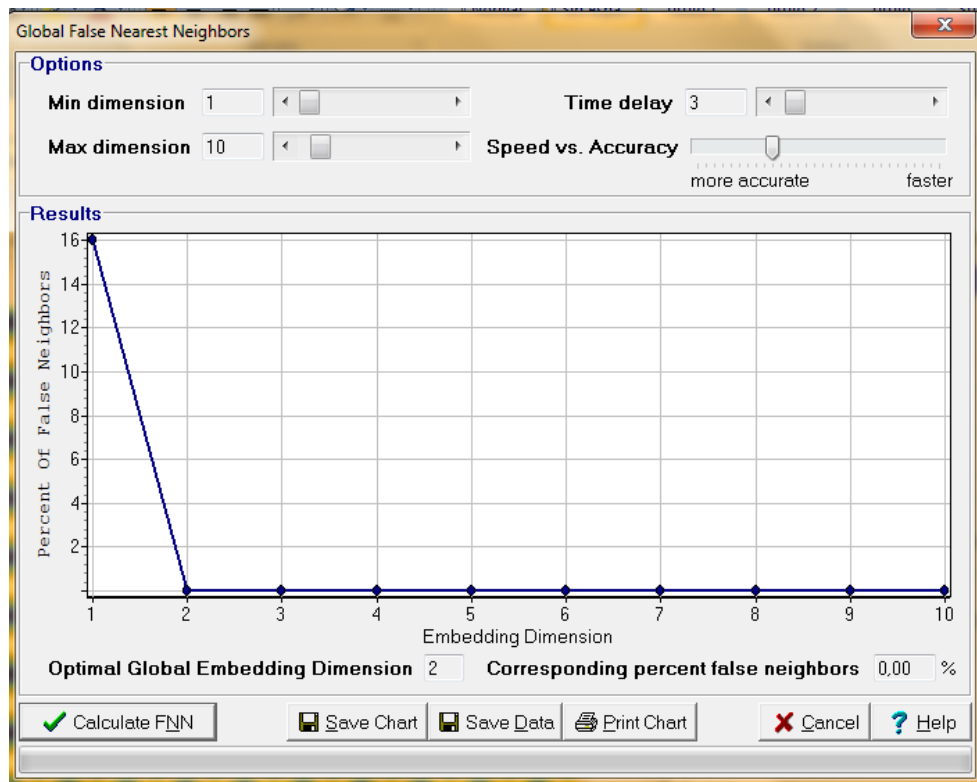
Global False Nearest Neighbors

Options

Min dimension 1

Max dimension 10

Time delay 3

Speed vs. Accuracy

more accurate faster

Results

16
14
12
10
8
6
4
2

Percent Of False Neighbors

1 2 3 4 5 6 7 8 9 10

Embedding Dimension

Optimal Global Embedding Dimension 2

Corresponding percent false neighbors 0,00 %

Calculate FNN

Save Chart

Save Data

Print Chart

Cancel

Help